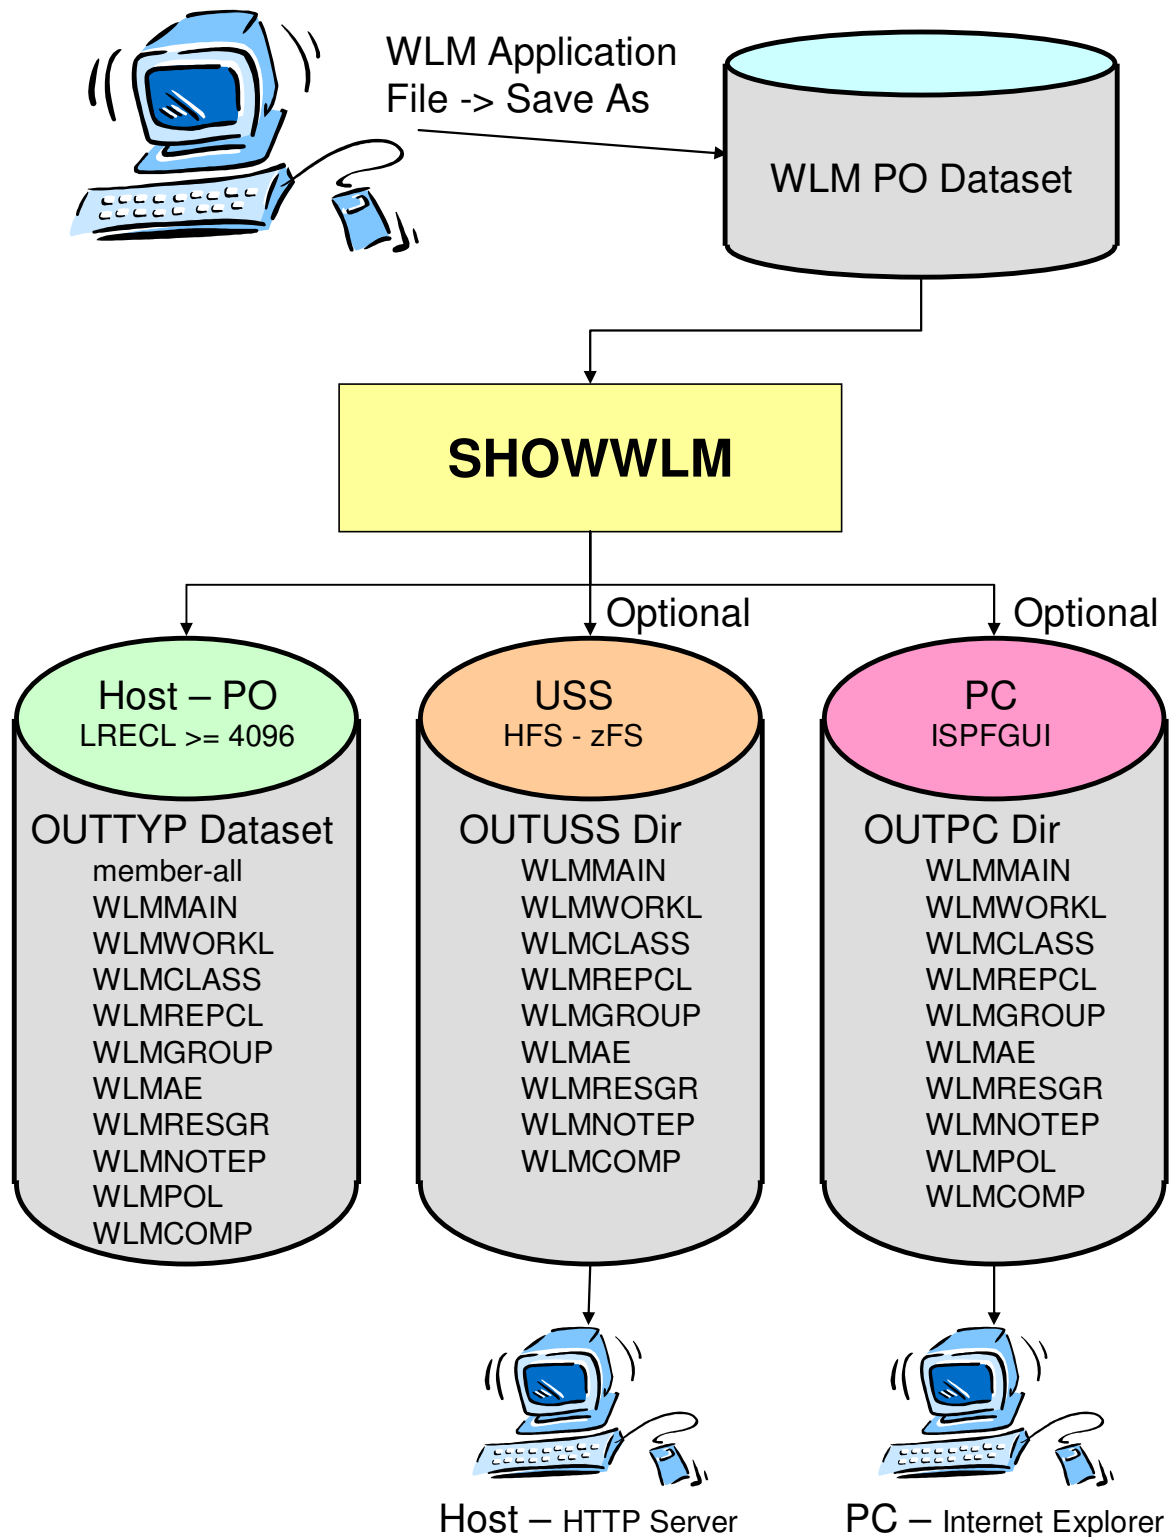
WLM Application
File -> Save As

WLM PO Dataset

SHOWWLM

Optional

Optional

Host – PO
LRECL >= 4096

OUTTYP Dataset
member-all
WLMMAIN
WLMWORKL
WLMCLASS
WLMREPCL
WLMGROUP
WLMAE
WLMRESGR
WLMNOTEP
WLMPOL
WLMCOMP

USS
HFS - zFS

OUTUSS Dir
WLMMAIN
WLMWORKL
WLMCLASS
WLMREPCL
WLMGROUP
WLMAE
WLMRESGR
WLMNOTEP
WLMCOMP

PC
ISPFGUI

OUTPC Dir
WLMMAIN
WLMWORKL
WLMCLASS
WLMREPCL
WLMGROUP
WLMAE
WLMRESGR
WLMNOTEP
WLMPOL
WLMCOMP

Host – HTTP Server

PC – Internet Explorer